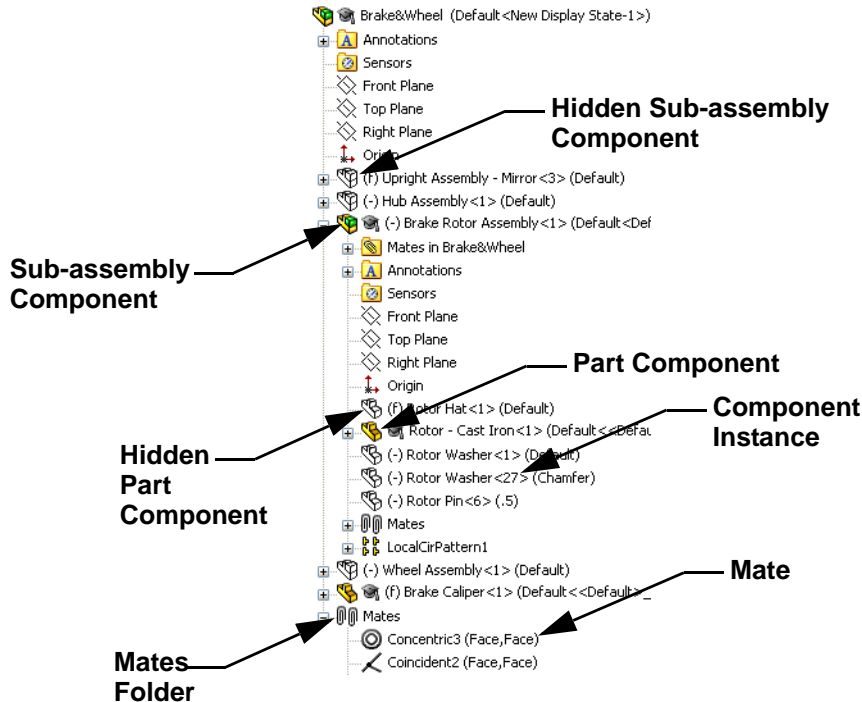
Brake&Wheel (Default<New Display State-1>)
Annotations
Sensors
Front Plane
Top Plane
Right Plane
Origin
(f) Upright Assembly - Mirror<3> (Default)
(-) Hub Assembly<1> (Default)
(-) Brake Rotor Assembly<1> (Default<Def
Mates in Brake&Wheel
Annotations
Sensors
Front Plane
Top Plane
Right Plane
Origin
(f) Rotor Hat<1> (Default)
Rotor - Cast Iron<1> (Default<<Defau
(-) Rotor Washer<1> (Default)
(-) Rotor Washer<27> (Chamfer)
(-) Rotor Pin<6> (.5)
Mates
LocalCirPattern1
(-) Wheel Assembly<1> (Default)
(f) Brake Caliper<1> (Default<<Default>_
Mates
Concentric3 (Face,Face)
Coincident2 (Face,Face)

Hidden Sub-assembly Component

Sub-assembly Component

Part Component

Component Instance

Hidden Part Component

Mate

Mates Folder